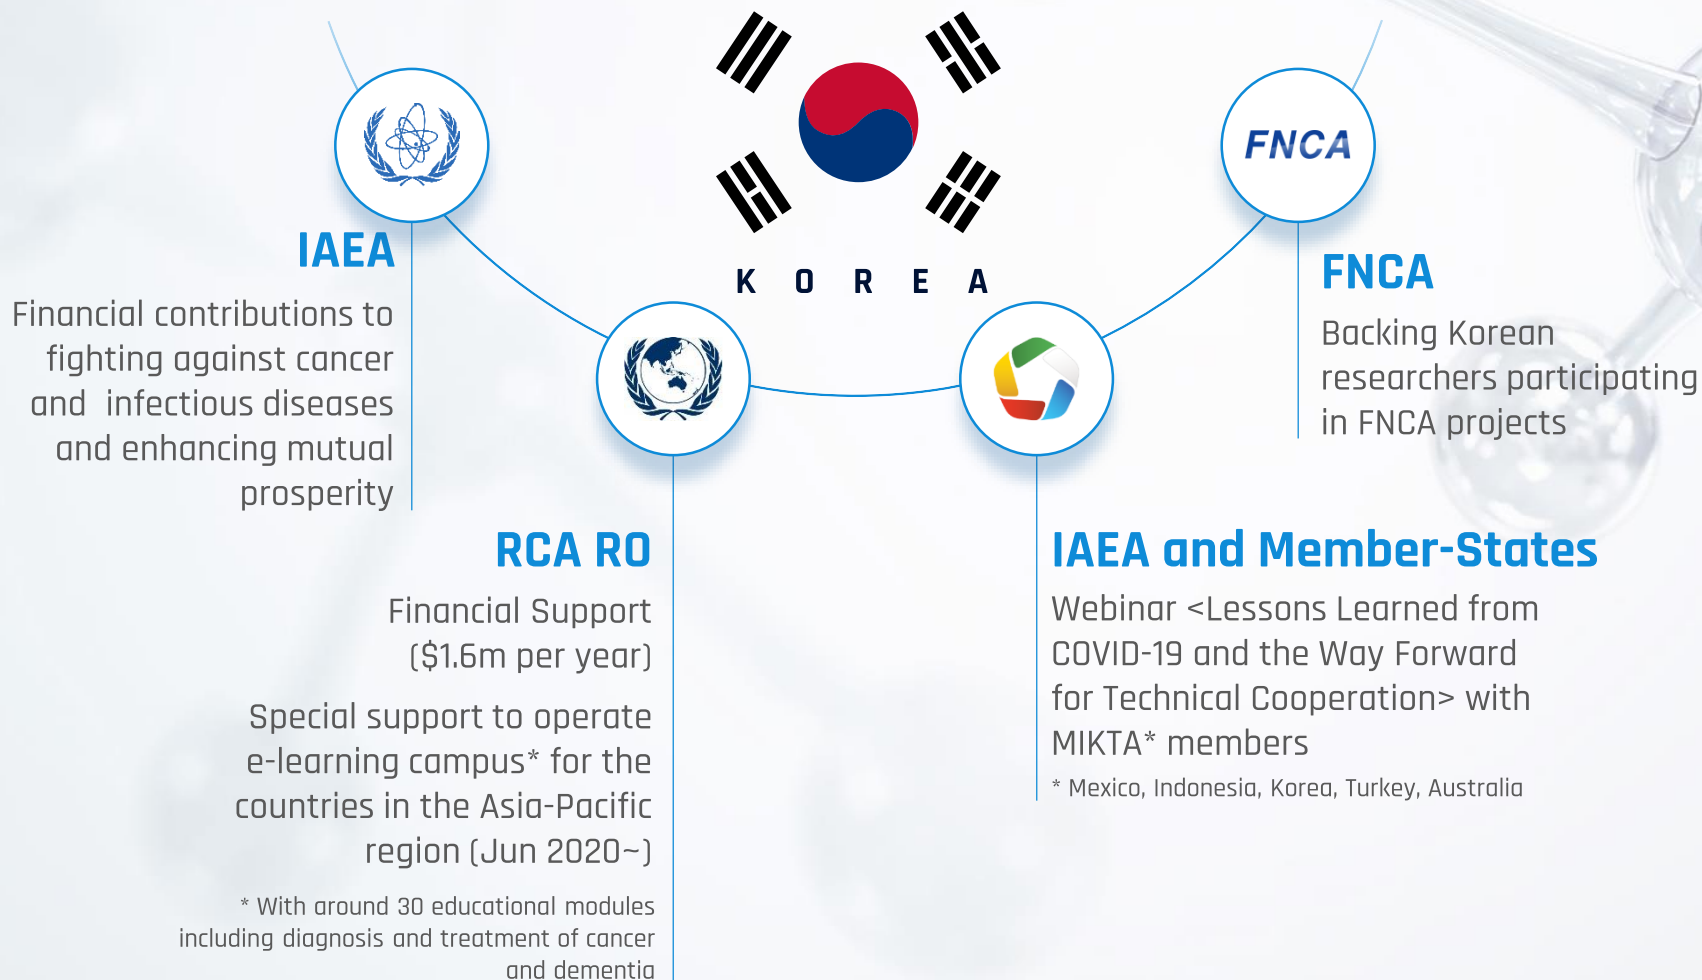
K O R E A

FNCA

IAEA

Financial contributions to fighting against cancer and infectious diseases and enhancing mutual prosperity

FNCA

Backing Korean researchers participating in FNCA projects

RCA RO

Financial Support ($1.6m per year)

Special support to operate e-learning campus* for the countries in the Asia-Pacific region (Jun 2020~)

* With around 30 educational modules including diagnosis and treatment of cancer and dementia

IAEA and Member-States

Webinar <Lessons Learned from COVID-19 and the Way Forward for Technical Cooperation> with MIKTA* members

* Mexico, Indonesia, Korea, Turkey, Australia